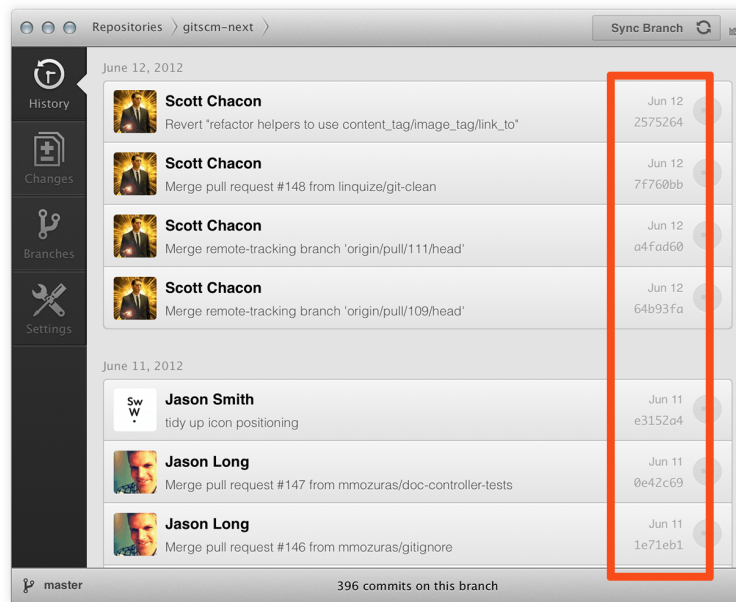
Repositories 〉 gitscm-next 〉

Sync Branch

History

Changes

Branches

Settings

June 12, 2012

Scott Chacon
Revert "refactor helpers to use content_tag/image_tag/link_to"
Jun 12
2575264

Scott Chacon
Merge pull request #148 from linquize/git-clean
Jun 12
7f760bb

Scott Chacon
Merge remote-tracking branch 'origin/pull/111/head'
Jun 12
a4fad60

Scott Chacon
Merge remote-tracking branch 'origin/pull/109/head'
Jun 12
64b93fa

June 11, 2012

Sw
W

Jason Smith
tidy up icon positioning
Jun 11
e3152a4

Jason Long
Merge pull request #147 from mmozuras/doc-controller-tests
Jun 11
0e42c69

Jason Long
Merge pull request #146 from mmozuras/gitignore
Jun 11
1e71eb1

master

396 commits on this branch